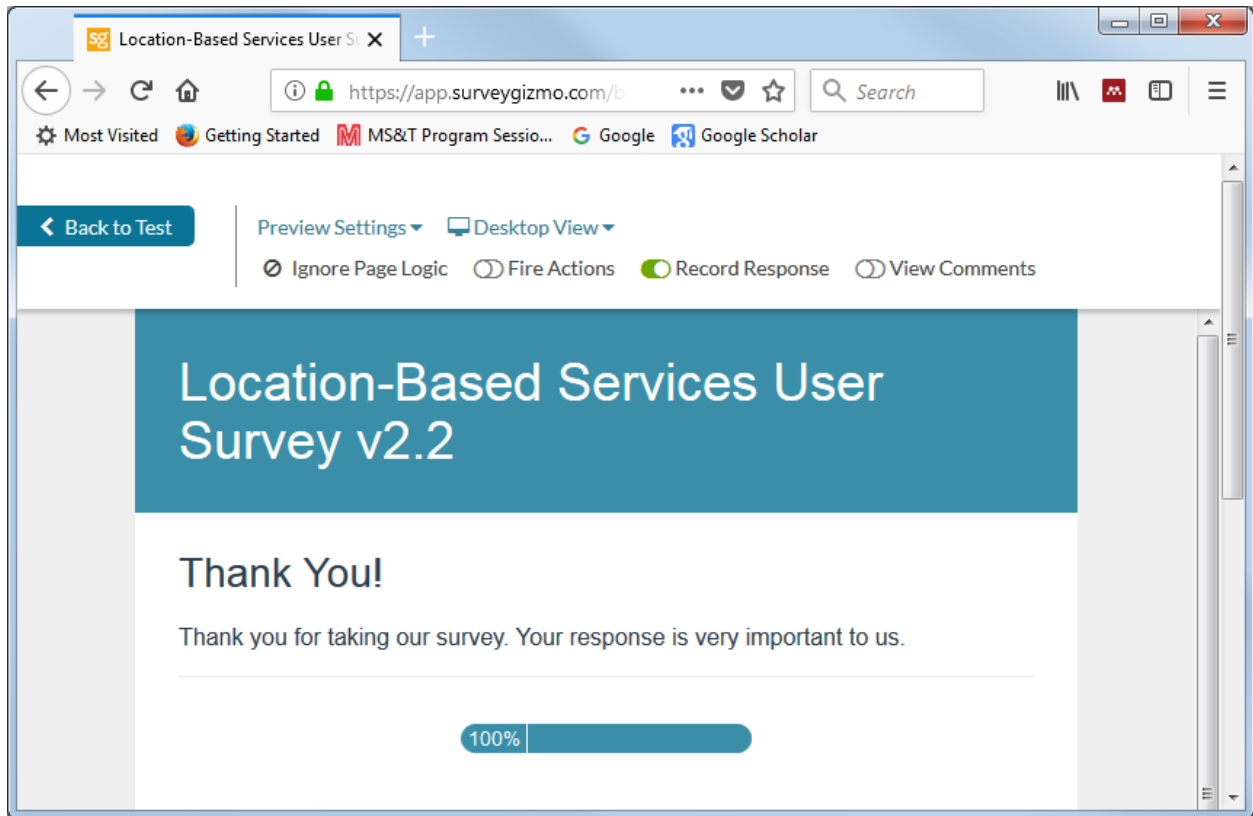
sg Location-Based Services User Su ✕ +

https://app.surveygizmo.com/b ••• Search

Most Visited Getting Started MS&T Program Sessio... Google Google Scholar

Back to Test

Preview Settings Desktop View

Ignore Page Logic Fire Actions Record Response View Comments

Location-Based Services User Survey v2.2

Thank You!

Thank you for taking our survey. Your response is very important to us.

100%